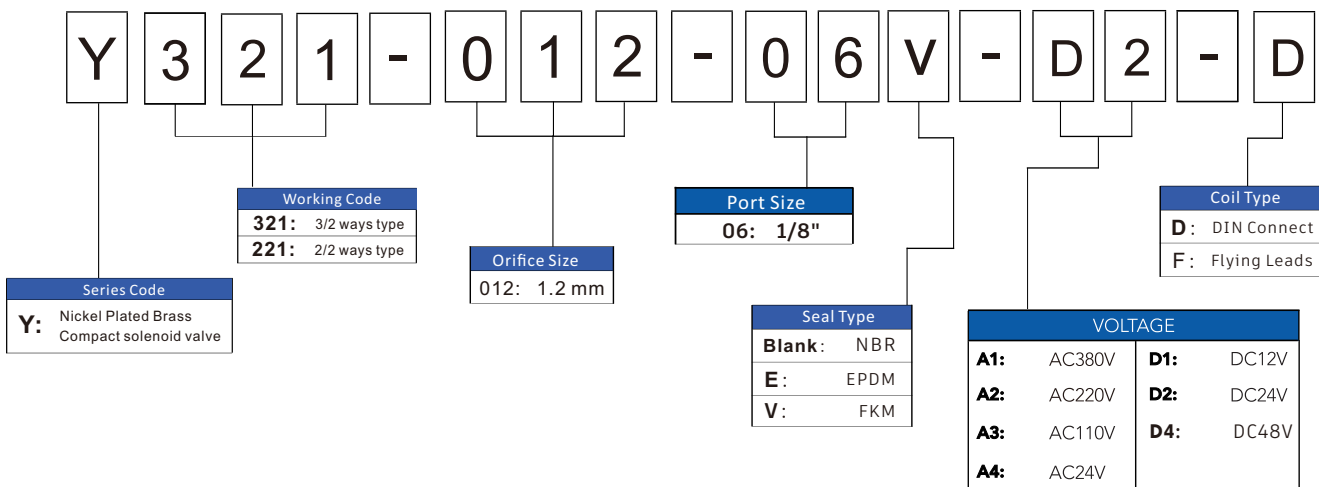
Y 3 2 1 - 0 1 2 - 0 6 V - D 2 - D

Working Code

| | |
|---|---|
| **321:** | 3/2 ways type |
| **221:** | 2/2 ways type |

Series Code

**Y:** Nickel Plated Brass Compact solenoid valve

Orifice Size

012: 1.2 mm

Port Size

**06: 1/8"**

Seal Type

| | |
|---|---|
| **Blank**: | NBR |
| **E**: | EPDM |
| **V**: | FKM |

Coil Type

| | |
|---|---|
| **D**: | DIN Connect |
| F: | Flying Leads |

VOLTAGE

| | | | |
|---|---|---|---|
| **A1:** | AC380V | **D1:** | DC12V |
| **A2:** | AC220V | **D2:** | DC24V |
| **A3:** | AC110V | **D4:** | DC48V |
| **A4:** | AC24V | | |